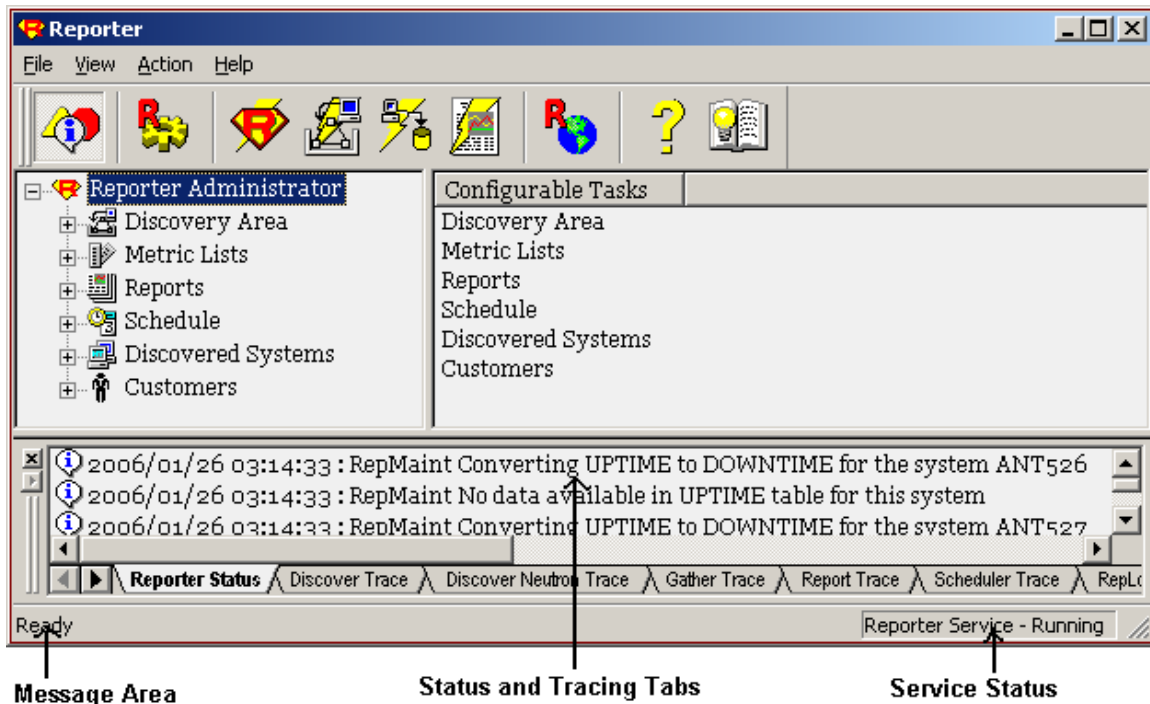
Reporter

File View Action Help

Reporter Administrator
Discovery Area
Metric Lists
Reports
Schedule
Discovered Systems
Customers

Configurable Tasks
Discovery Area
Metric Lists
Reports
Schedule
Discovered Systems
Customers

2006/01/26 03:14:33 : RepMaint Converting UPTIME to DOWNTIME for the system ANT526
2006/01/26 03:14:33 : RepMaint No data available in UPTIME table for this system
2006/01/26 03:14:33 : RepMaint Converting UPTIME to DOWNTIME for the system ANT527

Reporter Status | Discover Trace | Discover Neutron Trace | Gather Trace | Report Trace | Scheduler Trace | RepLo

Ready

Reporter Service - Running

Message Area

Status and Tracing Tabs

Service Status